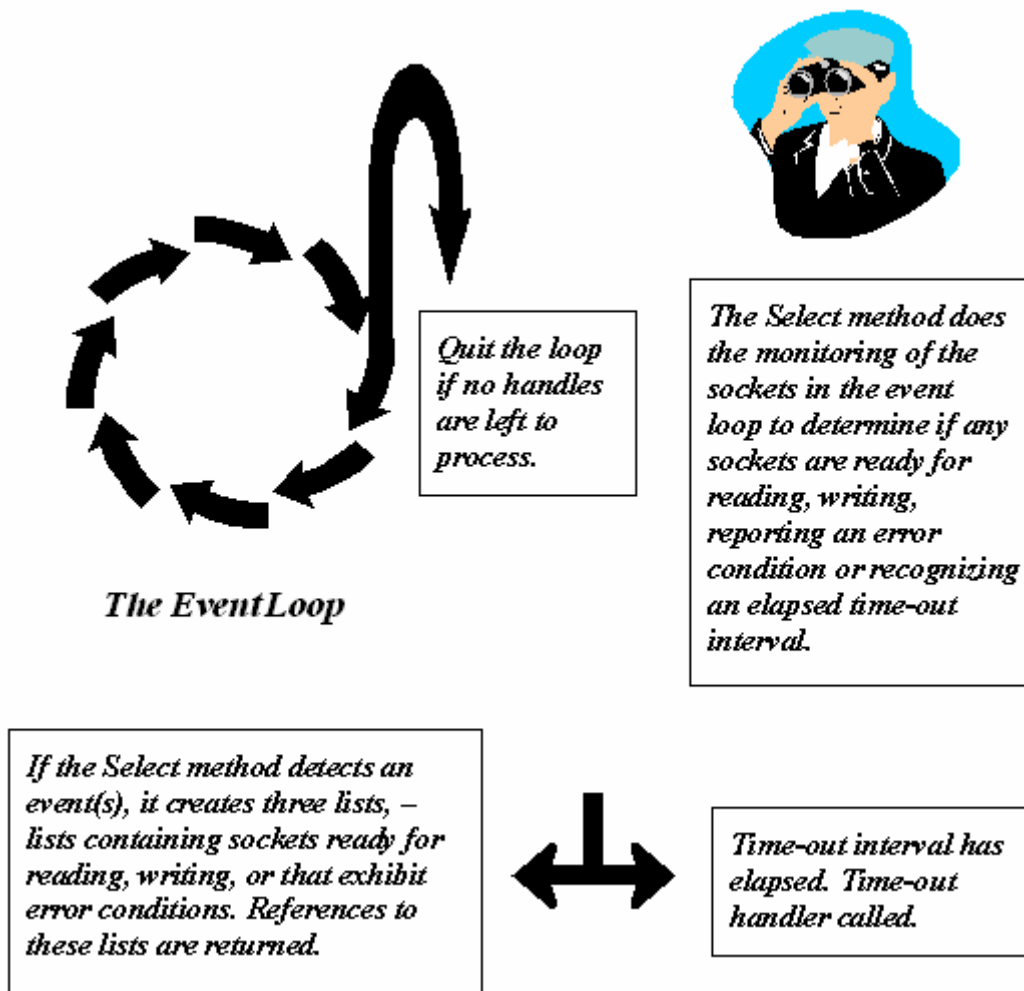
Quit the loop if no handles are left to process.

The Select method does the monitoring of the sockets in the event loop to determine if any sockets are ready for reading, writing, reporting an error condition or recognizing an elapsed time-out interval.

The EventLoop

If the Select method detects an event(s), it creates three lists, – lists containing sockets ready for reading, writing, or that exhibit error conditions. References to these lists are returned.

Time-out interval has elapsed. Time-out handler called.